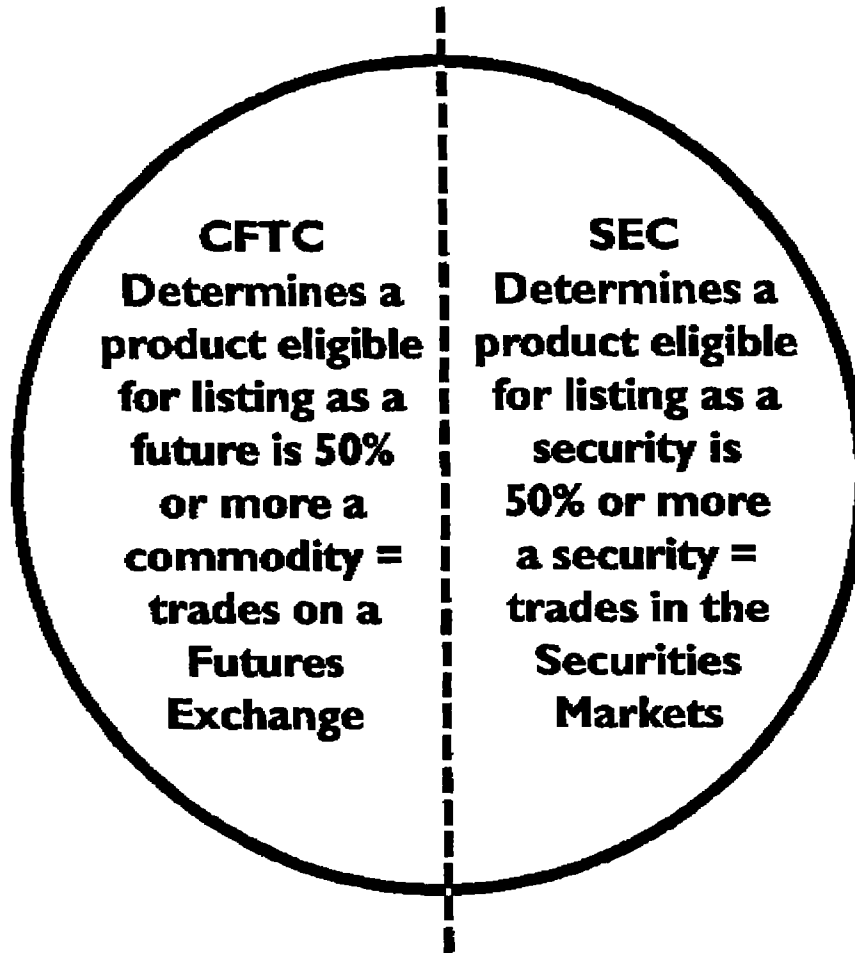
CFTC
Determines a product eligible for listing as a future is 50% or more a commodity = trades on a Futures Exchange

SEC
Determines a product eligible for listing as a security is 50% or more a security = trades in the Securities Markets